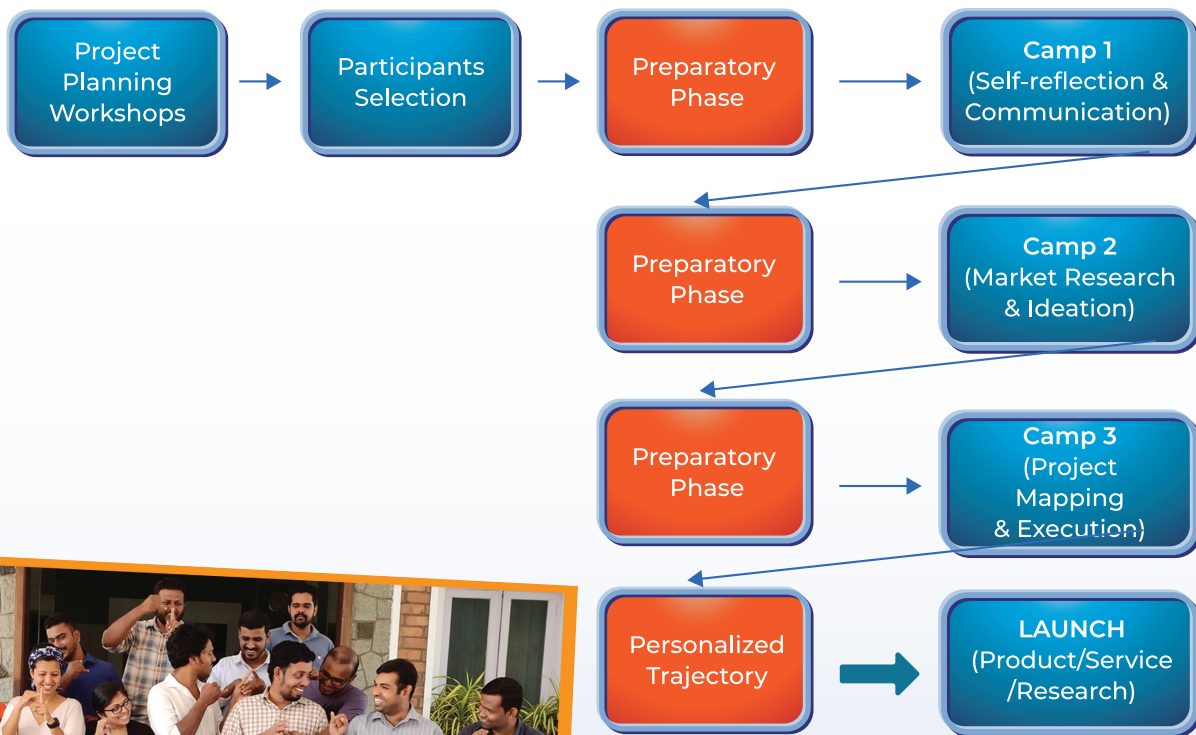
Project Planning Workshops

Participants Selection

Preparatory Phase

Camp 1 (Self-reflection & Communication)

Preparatory Phase

Camp 2 (Market Research & Ideation)

Preparatory Phase

Camp 3 (Project Mapping & Execution)

Personalized Trajectory

LAUNCH (Product/Service /Research)